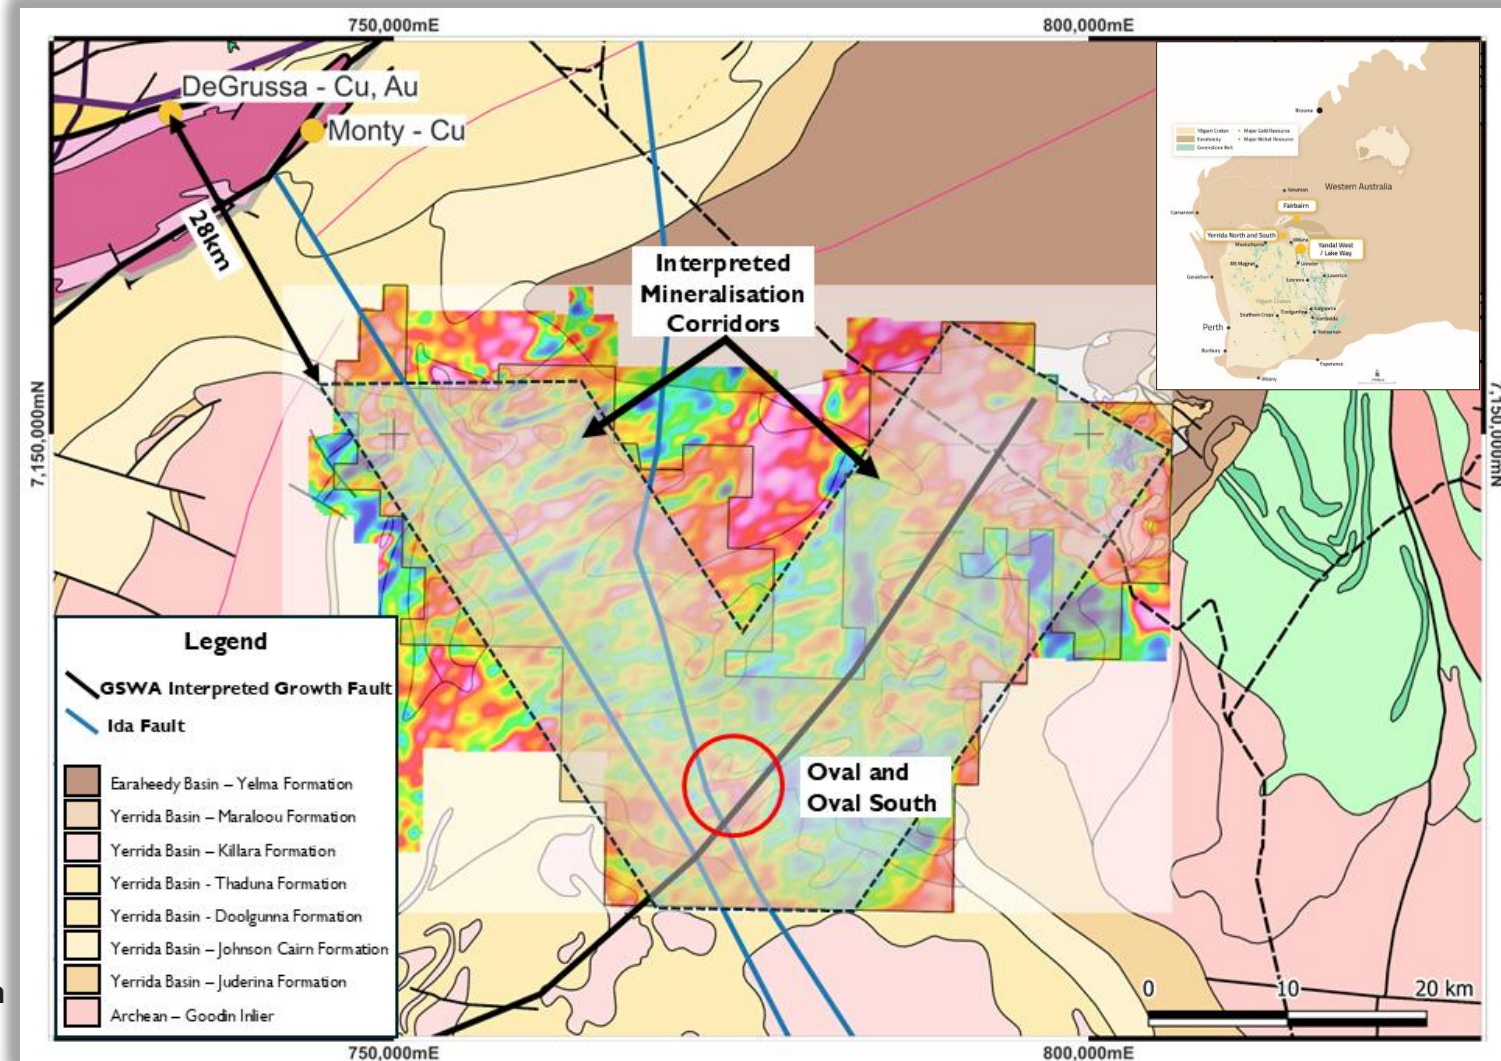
750,000mE
800,000mE
DeGrussa - Cu, Au
Monty - Cu
28km
Interpreted Mineralisation Corridors
7,150,000mN
7,150,000mN
Western Australia
Broome
Fairbairn
Yerrida North and South
Yandal West / Lake Way
Perth
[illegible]
Legend
GSWA Interpreted Growth Fault
Ida Fault
Earaheedy Basin – Yelma Formation
Yerrida Basin – Maraloou Formation
Yerrida Basin – Killara Formation
Yerrida Basin - Thaduna Formation
Yerrida Basin - Doolgunna Formation
Yerrida Basin – Johnson Cairn Formation
Yerrida Basin – Juderina Formation
Archean – Goodin Inlier
Oval and Oval South
0
10
20 km
750,000mE
800,000mE